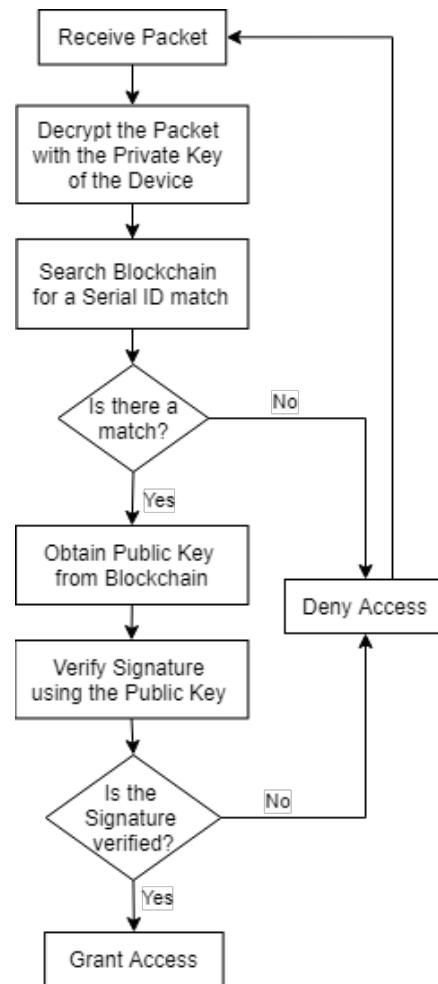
Receive Packet

Decrypt the Packet with the Private Key of the Device

Search Blockchain for a Serial ID match

Is there a match?

No

Yes

Obtain Public Key from Blockchain

Deny Access

Verify Signature using the Public Key

Is the Signature verified?

No

Yes

Grant Access